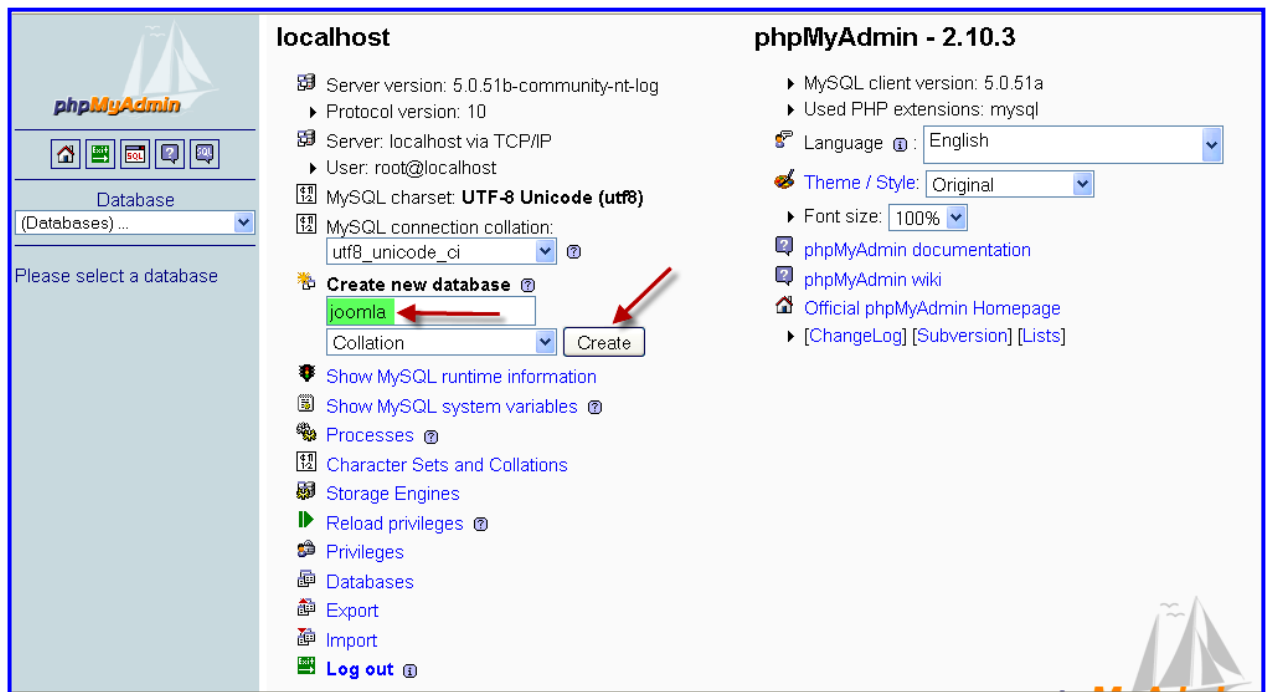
phpMyAdmin

Exit SQL SQL

Database
(Databases) ...

Please select a database

localhost

Server version: 5.0.51b-community-nt-log
Protocol version: 10
Server: localhost via TCP/IP
User: root@localhost
MySQL charset: **UTF-8 Unicode (utf8)**
MySQL connection collation:
utf8_unicode_ci

**Create new database**
joomla
Collation
Create

Show MySQL runtime information
Show MySQL system variables
Processes
Character Sets and Collations
Storage Engines
Reload privileges
Privileges
Databases
Export
Import
**Log out**

phpMyAdmin - 2.10.3

MySQL client version: 5.0.51a
Used PHP extensions: mysql
Language : English
Theme / Style: Original
Font size: 100%
phpMyAdmin documentation
phpMyAdmin wiki
Official phpMyAdmin Homepage
[ChangeLog] [Subversion] [Lists]